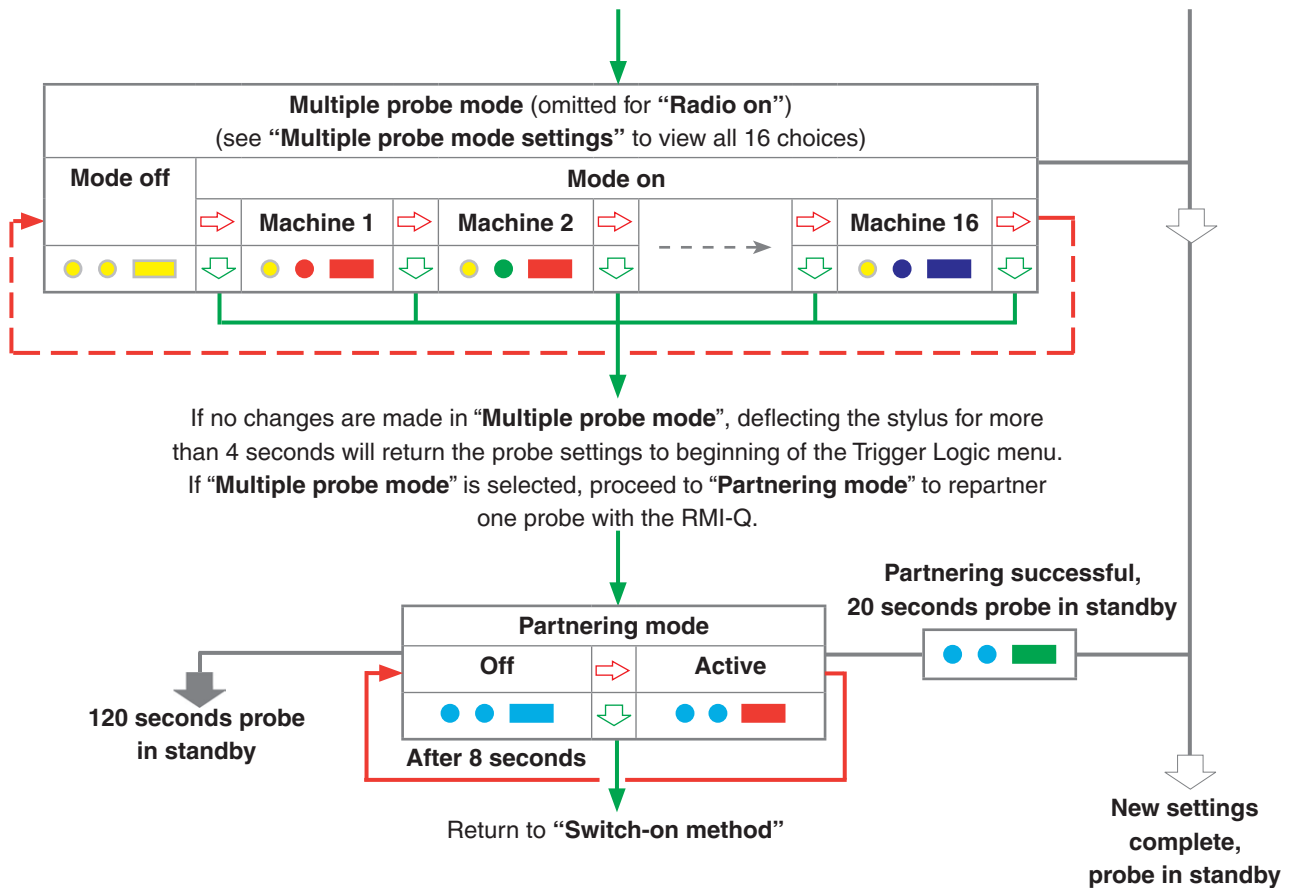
**Multiple probe mode** (omitted for **"Radio on"**)
(see **"Multiple probe mode settings"** to view all 16 choices)

**Mode off**

**Mode on**

**Machine 1**

**Machine 2**

**Machine 16**

If no changes are made in "**Multiple probe mode**", deflecting the stylus for more than 4 seconds will return the probe settings to beginning of the Trigger Logic menu. If "**Multiple probe mode**" is selected, proceed to "**Partnering mode**" to repartner one probe with the RMI-Q.

**Partnering successful, 20 seconds probe in standby**

**Partnering mode**

**Off**

**Active**

**120 seconds probe in standby**

**After 8 seconds**

Return to **"Switch-on method"**

**New settings complete, probe in standby**